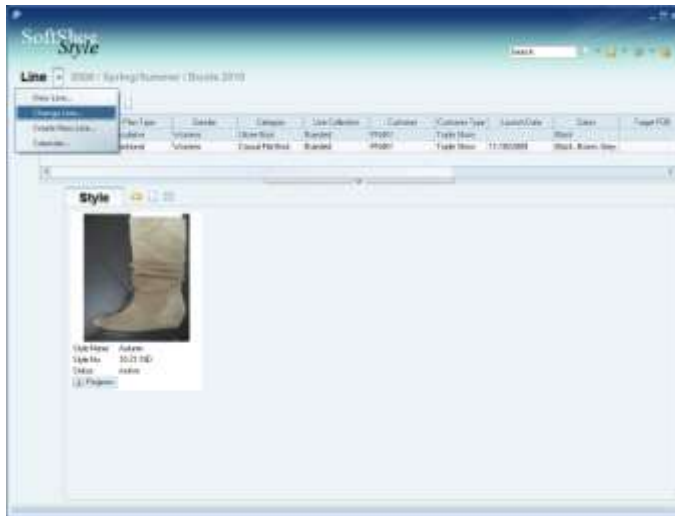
SoftShoe
Style

Search

Line 2008 / Spring/Summer / Boots 2010

View Line...
Change Line...
Create New Line...
Calendar...

| Plan Type | Gender | Category | Line Collection | Customer | Customer Type | Launch Date | Colors | Target FOB |
|---|---|---|---|---|---|---|---|---|
| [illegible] | Women | Ultimo Boot | Branded | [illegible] | Trade Show | | Black | |
| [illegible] | Women | Casual Flat Boot | Branded | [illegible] | Trade Show | 11/10/2009 | Black, Brown, Grey | |

Style

Style Name: Autumn
Style No: 3023-19D
Status: Active
Progress